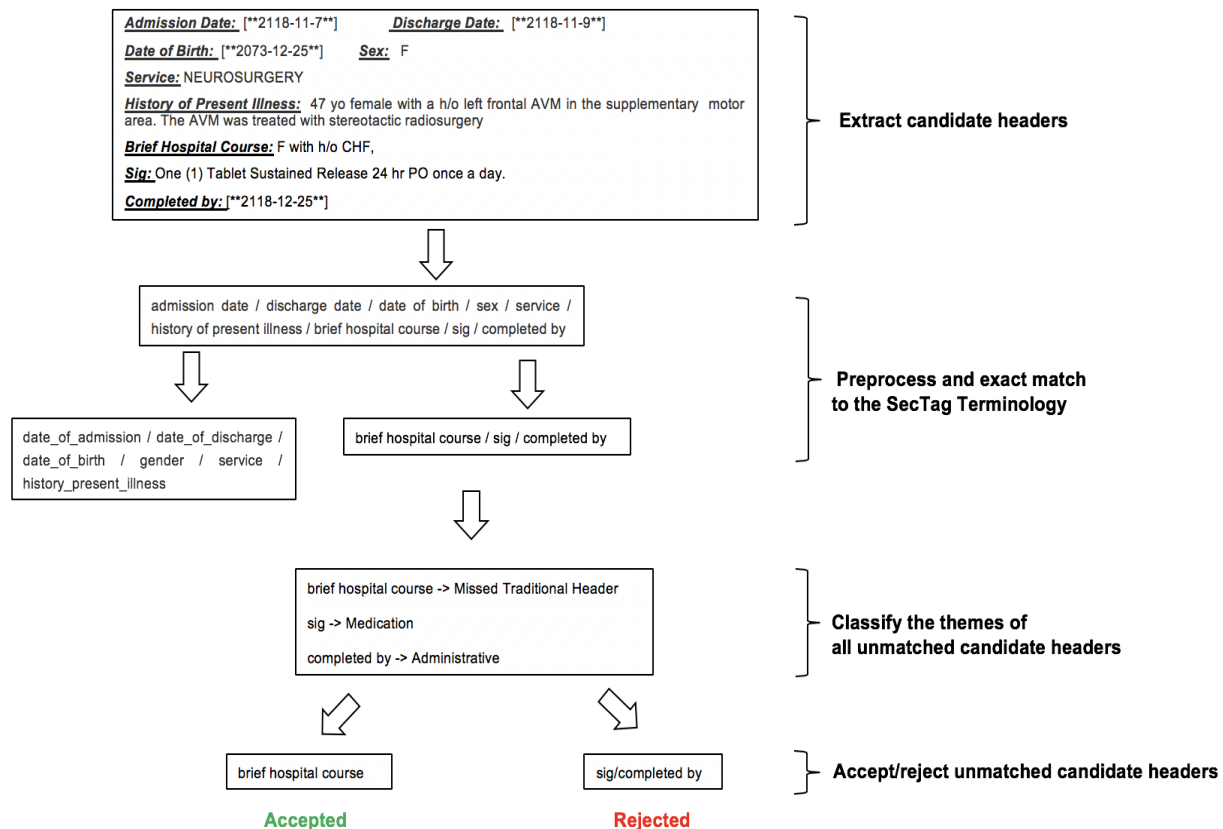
Admission Date: [**2118-11-7**] Discharge Date: [**2118-11-9**]

Date of Birth: [**2073-12-25**] Sex: F

Service: NEUROSURGERY

History of Present Illness: 47 yo female with a h/o left frontal AVM in the supplementary motor area. The AVM was treated with stereotactic radiosurgery

Brief Hospital Course: F with h/o CHF,

Sig: One (1) Tablet Sustained Release 24 hr PO once a day.

Completed by: [**2118-12-25**]

Extract candidate headers

admission date / discharge date / date of birth / sex / service / history of present illness / brief hospital course / sig / completed by

Preprocess and exact match to the SecTag Terminology

date_of_admission / date_of_discharge / date_of_birth / gender / service / history_present_illness

brief hospital course / sig / completed by

brief hospital course -> Missed Traditional Header

sig -> Medication

completed by -> Administrative

Classify the themes of all unmatched candidate headers

brief hospital course

sig/completed by

Accept/reject unmatched candidate headers

Accepted

Rejected